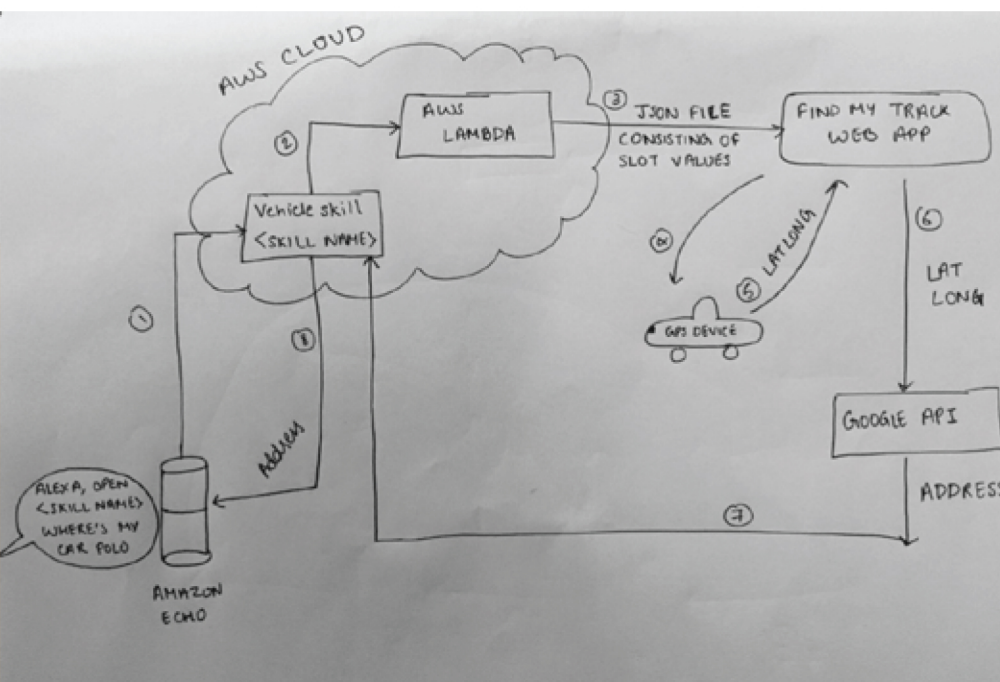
AWS CLOUD

AWS LAMBDA

③ JSON FILE CONSISTING OF SLOT VALUES

FIND MY TRACK WEB APP

②

Vehicle skill <SKILL NAME>

④

⑤ LAT LONG

GPS DEVICE

⑥

LAT LONG

①

⑧

Address

GOOGLE API

ADDRESS

ALEXA, OPEN <SKILL NAME> WHERE'S MY CAR POLO

⑦

AMAZON ECHO